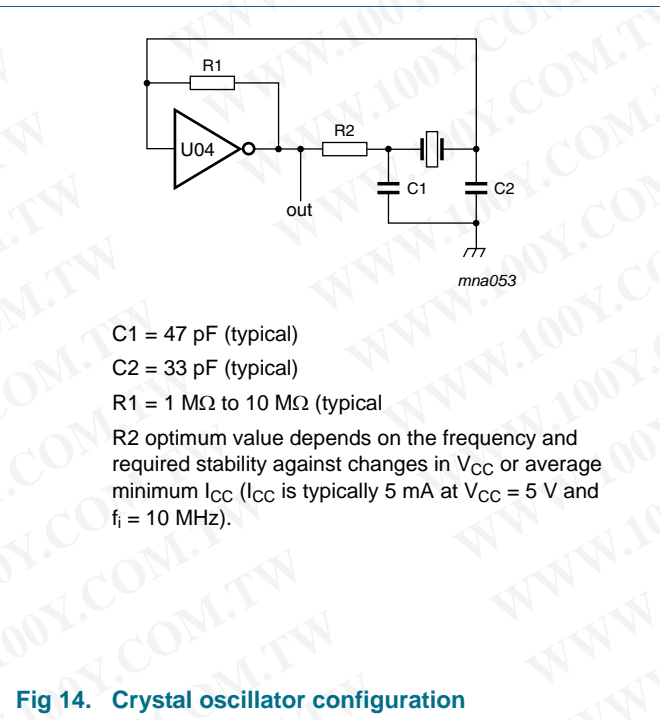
R1

U04

R2

C1

C2

out

mna053

C1 = 47 pF (typical)

C2 = 33 pF (typical)

R1 = 1 MΩ to 10 MΩ (typical

R2 optimum value depends on the frequency and required stability against changes in $V_{CC}$ or average minimum $I_{CC}$ ($I_{CC}$ is typically 5 mA at $V_{CC}$ = 5 V and $f_i$ = 10 MHz).

WWW.100Y.COM.TW

Fig 14. Crystal oscillator configuration